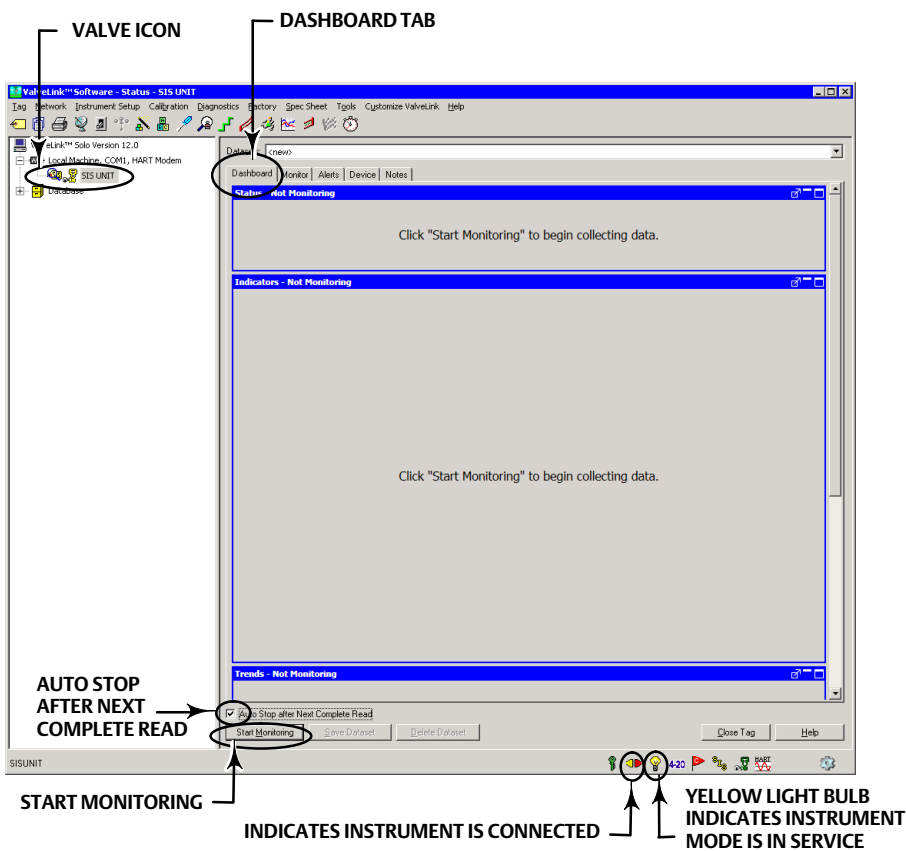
VALVE ICON

DASHBOARD TAB

ValveLink™ Software - Status - SIS UNIT

Tag Network Instrument Setup Calibration Diagnostics Factory Spec Sheet Tools Customize ValveLink Help

ValveLink™ Solo Version 12.0
Local Machine, COM1, HART Modem
SIS UNIT
Database

Dataset <new>

Dashboard Monitor Alerts Device Notes

Status - Not Monitoring

Click "Start Monitoring" to begin collecting data.

Indicators - Not Monitoring

Click "Start Monitoring" to begin collecting data.

Trends - Not Monitoring

AUTO STOP AFTER NEXT COMPLETE READ

Auto Stop after Next Complete Read

Start Monitoring  Save Dataset  Delete Dataset  Close Tag  Help

SISUNIT

4-20 HART

START MONITORING

INDICATES INSTRUMENT IS CONNECTED

YELLOW LIGHT BULB INDICATES INSTRUMENT MODE IS IN SERVICE